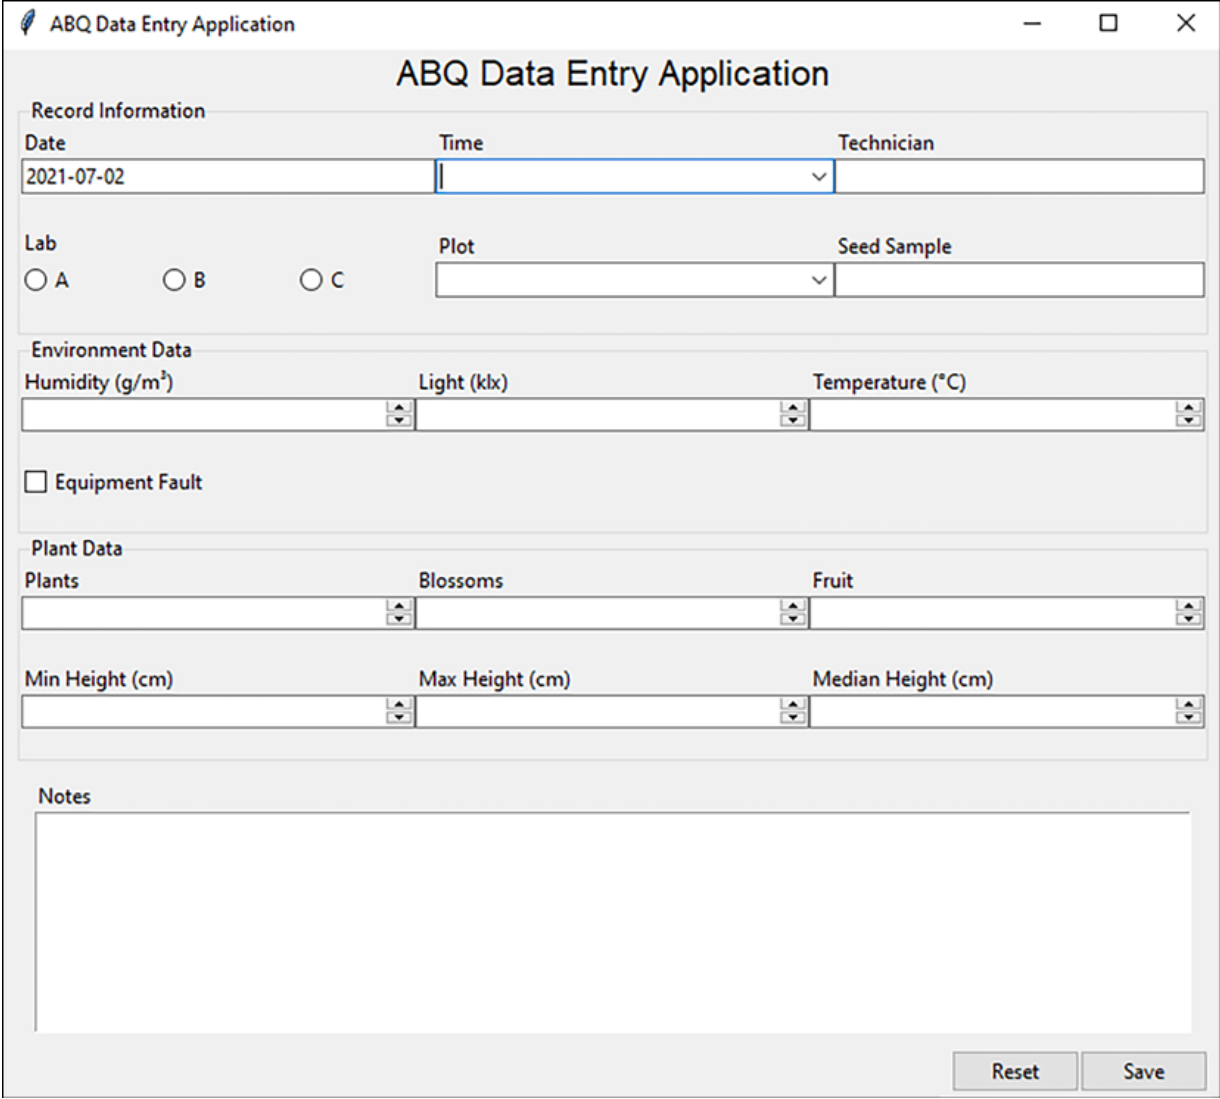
ABQ Data Entry Application

ABQ Data Entry Application

Record Information

Date
2021-07-02

Time

Technician

Lab
A B C

Plot

Seed Sample

Environment Data

Humidity (g/m³)

Light (klx)

Temperature (°C)

Equipment Fault

Plant Data

Plants

Blossoms

Fruit

Min Height (cm)

Max Height (cm)

Median Height (cm)

Notes

Reset Save